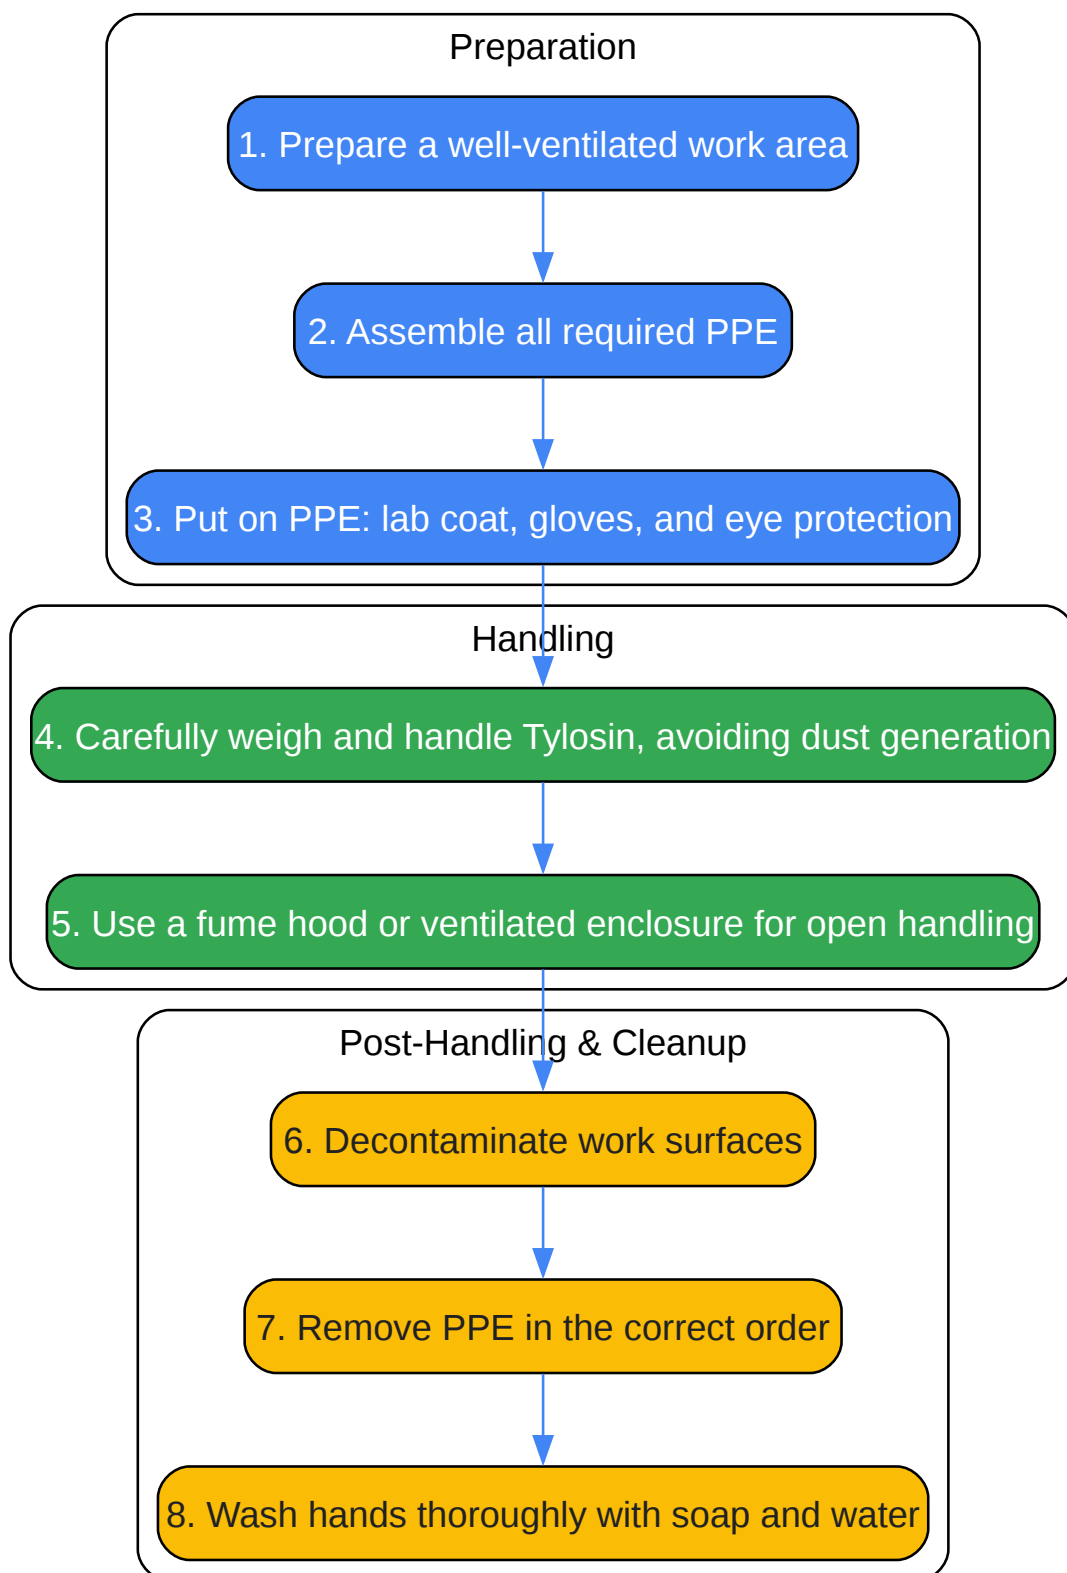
Preparation

1. Prepare a well-ventilated work area

2. Assemble all required PPE

3. Put on PPE: lab coat, gloves, and eye protection

Handling

4. Carefully weigh and handle Tylosin, avoiding dust generation

5. Use a fume hood or ventilated enclosure for open handling

Post-Handling & Cleanup

6. Decontaminate work surfaces

7. Remove PPE in the correct order

8. Wash hands thoroughly with soap and water